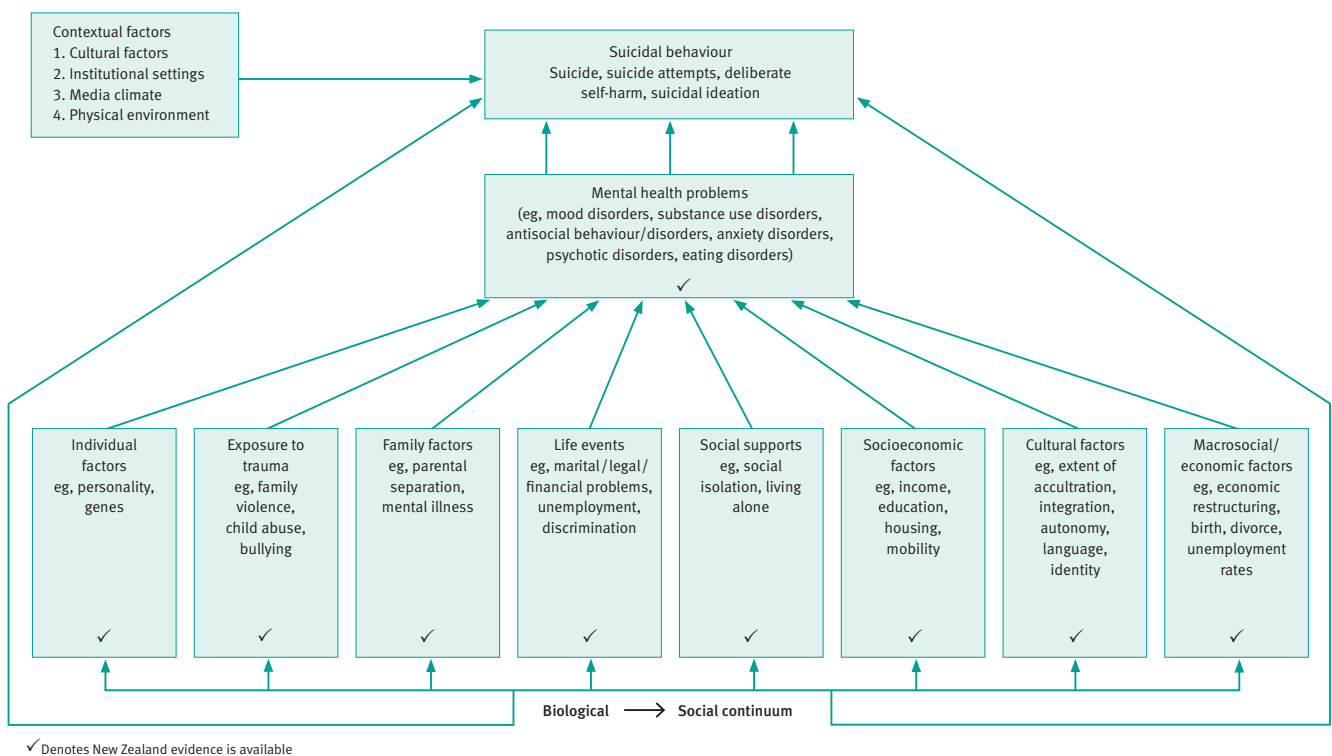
Contextual factors
1. Cultural factors
2. Institutional settings
3. Media climate
4. Physical environment

Suicidal behaviour
Suicide, suicide attempts, deliberate self-harm, suicidal ideation

Mental health problems
(eg, mood disorders, substance use disorders, antisocial behaviour/disorders, anxiety disorders, psychotic disorders, eating disorders)
✓

Individual factors
eg, personality, genes
✓

Exposure to trauma
eg, family violence, child abuse, bullying
✓

Family factors
eg, parental separation, mental illness
✓

Life events
eg, marital / legal / financial problems, unemployment, discrimination
✓

Social supports
eg, social isolation, living alone
✓

Socioeconomic factors
eg, income, education, housing, mobility
✓

Cultural factors
eg, extent of accultration, integration, autonomy, language, identity
✓

Macrosocial/ economic factors
eg, economic restructuring, birth, divorce, unemployment rates
✓

Biological ⟶ Social continuum

✓ Denotes New Zealand evidence is available